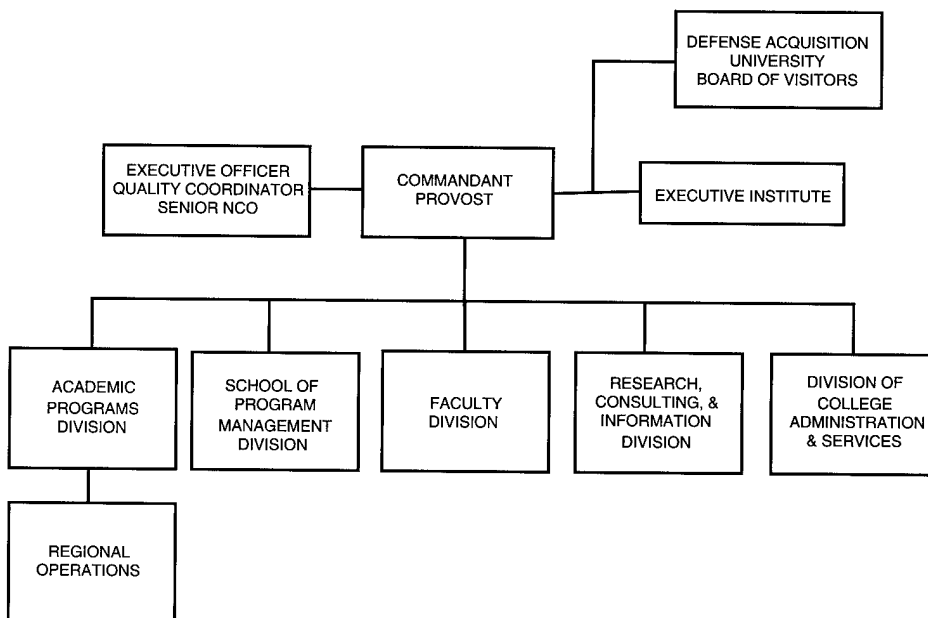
DEFENSE ACQUISITION UNIVERSITY BOARD OF VISITORS

EXECUTIVE OFFICER QUALITY COORDINATOR SENIOR NCO

COMMANDANT PROVOST

EXECUTIVE INSTITUTE

ACADEMIC PROGRAMS DIVISION

SCHOOL OF PROGRAM MANAGEMENT DIVISION

FACULTY DIVISION

RESEARCH, CONSULTING, & INFORMATION DIVISION

DIVISION OF COLLEGE ADMINISTRATION & SERVICES

REGIONAL OPERATIONS